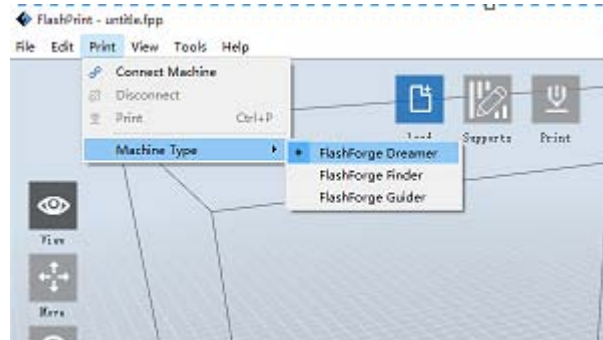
FlashPrint - untitle.fpp

File Edit Print View Tools Help

Connect Machine
Disconnect
Print Ctrl+P
Machine Type

FlashForge Dreamer
FlashForge Finder
FlashForge Guider

Load Supports Print

View

Move